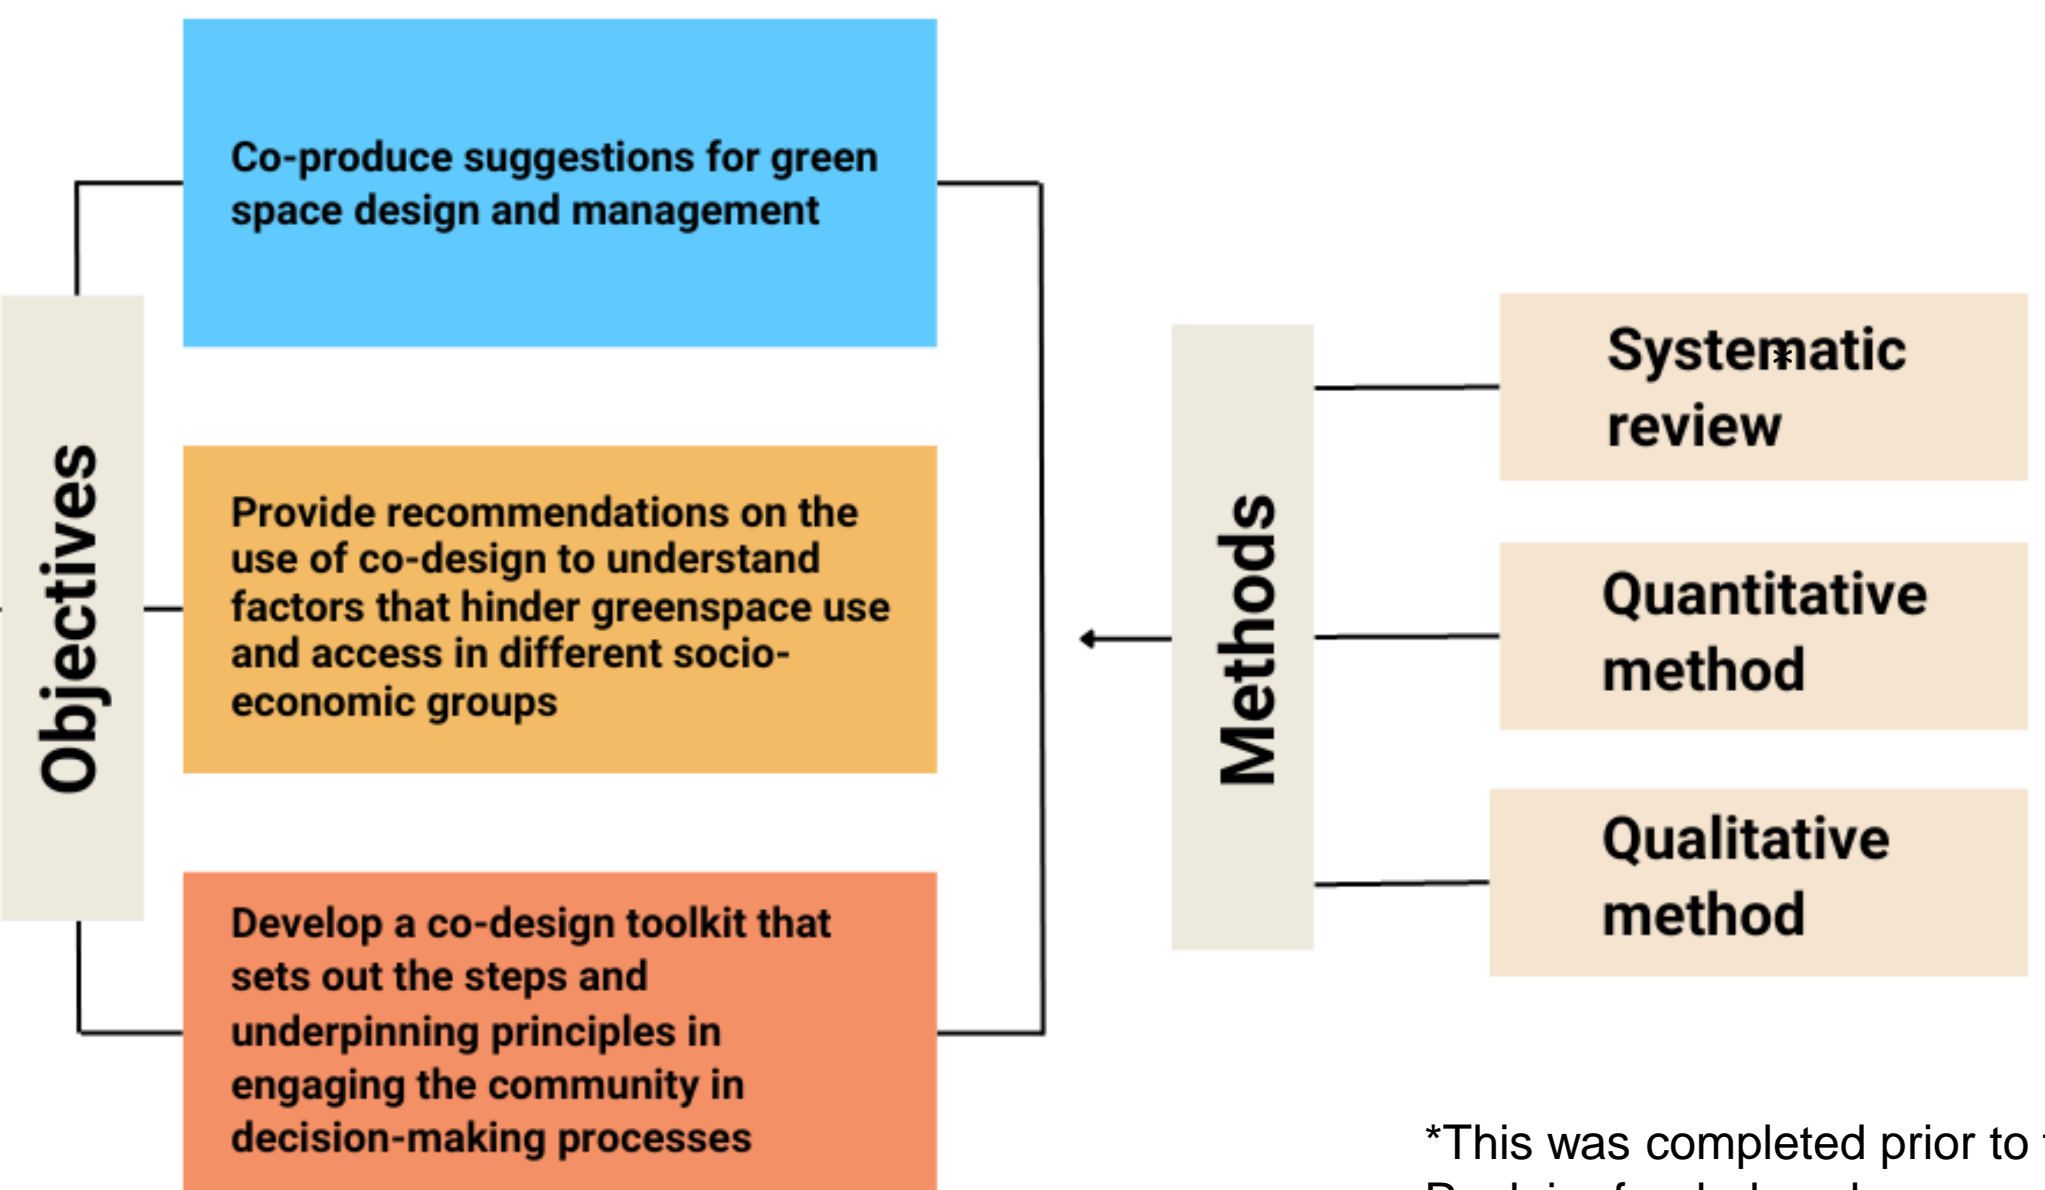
Objectives

Co-produce suggestions for green space design and management

Provide recommendations on the use of co-design to understand factors that hinder greenspace use and access in different socio-economic groups

Develop a co-design toolkit that sets out the steps and underpinning principles in engaging the community in decision-making processes

Methods

Systematic* review

Quantitative method

Qualitative method

*This was completed prior to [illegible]
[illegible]